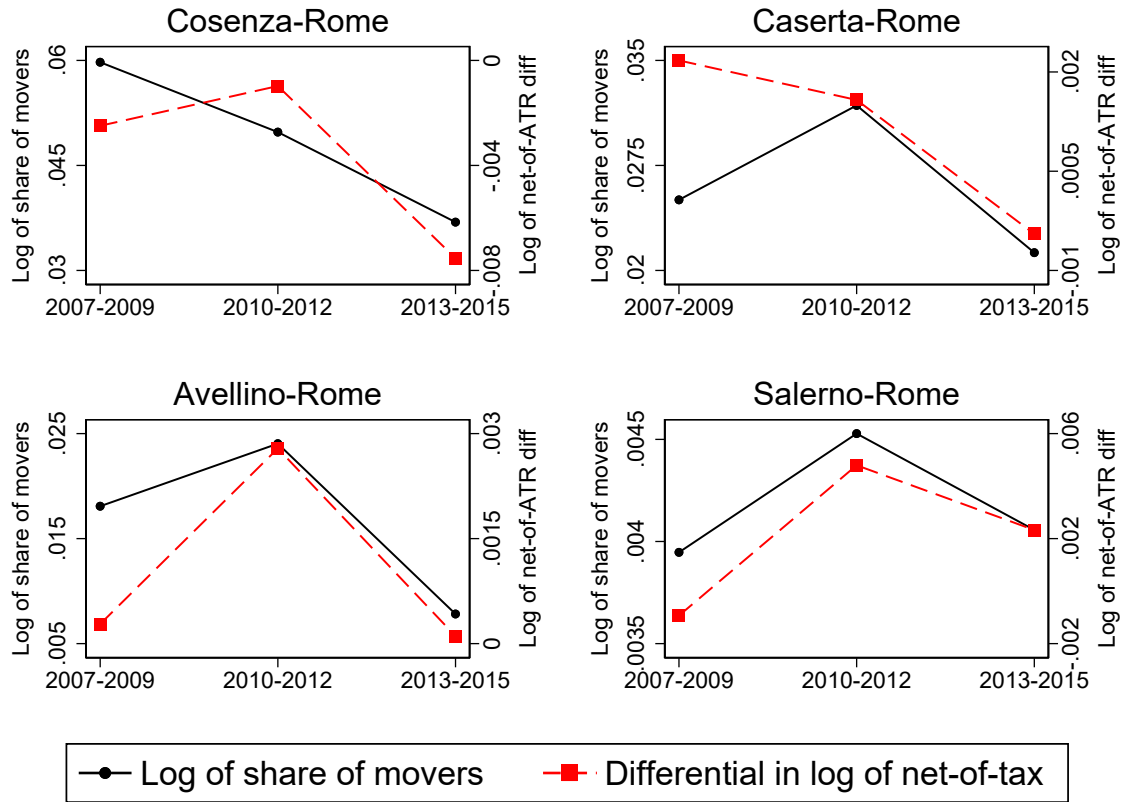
Cosenza-Rome

Log of share of movers

.06
.045
.03

Log of net-of-ATR diff

0
-.004
-.008

2007-2009 2010-2012 2013-2015

Caserta-Rome

Log of share of movers

.035
.0275
.02

Log of net-of-ATR diff

.002
.0005
-.001

2007-2009 2010-2012 2013-2015

Avellino-Rome

Log of share of movers

.025
.015
.005

Log of net-of-ATR diff

.003
.0015
0

2007-2009 2010-2012 2013-2015

Salerno-Rome

Log of share of movers

.0045
.004
.0035

Log of net-of-ATR diff

.006
.002
-.002

2007-2009 2010-2012 2013-2015

Log of share of movers
Differential in log of net-of-tax